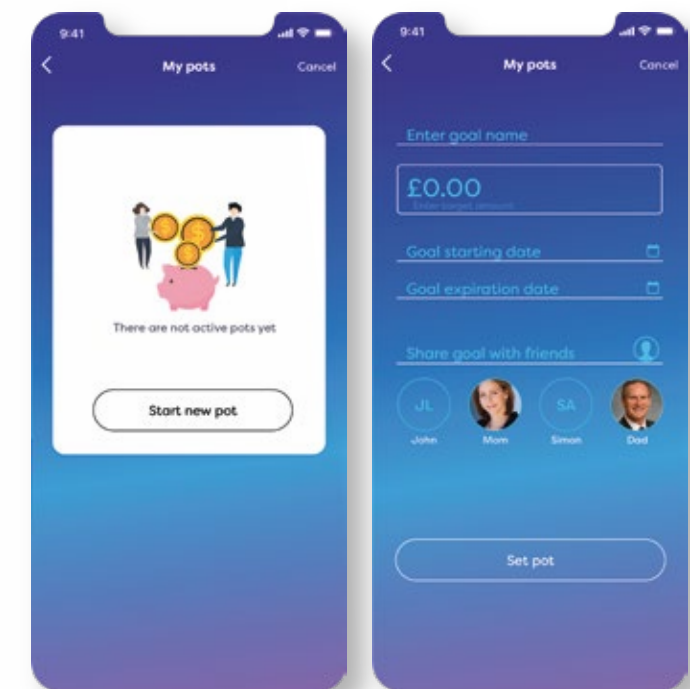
9:41

My pots

Cancel

There are not active pots yet

Start new pot

9:41

My pots

Cancel

Enter goal name

£0.00

Enter target amount

Goal starting date

Goal expiration date

Share goal with friends

JL

John

Mom

SA

Simon

Dad

Set pot